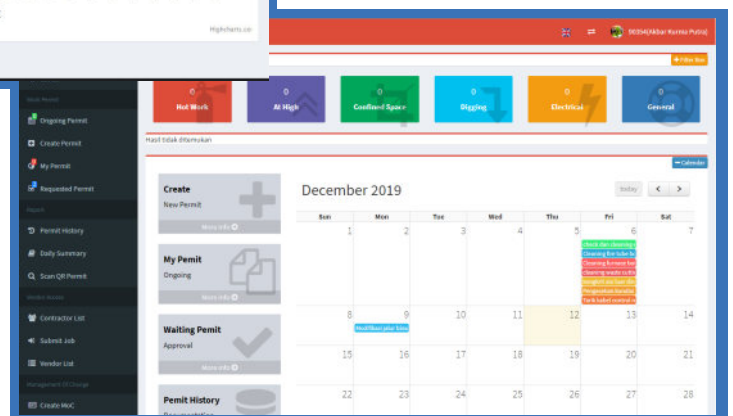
Highcharts.com

90354[Akbar Kurnia Putra]

+ Filter box

0
Hot Work

0
At High

0
Confined Space

0
Digging

0
Electrical

0
General

Hasil tidak ditemukan

Main Permit
Ongoing Permit
Create Permit
My Permit
Requested Permit
Report
Permit History
Daily Summary
Scan QR Permit
Vendor Model
Contractor List
Submit Job
Vendor List
Management Of Change
Create MoC

− Calendar

Create
New Permit
More info

My Pemit
Ongoing
More info

Waiting Pemit
Approval
More info

Pemit History
Documentation

December 2019

today

| Sun | Mon | Tue | Wed | Thu | Fri | Sat |
|---|---|---|---|---|---|---|
| 1 | 2 | 3 | 4 | 5 | 6 | 7 |
| 8 | 9 | 10 | 11 | 12 | 13 | 14 |
| 15 | 16 | 17 | 18 | 19 | 20 | 21 |
| 22 | 23 | 24 | 25 | 26 | 27 | 28 |

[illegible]
Cleaning fire tube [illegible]
Cleaning furnace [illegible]
Cleaning waste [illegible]
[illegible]
Pengecatan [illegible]
Tarik kabel control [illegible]
Modifikasi jalur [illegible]